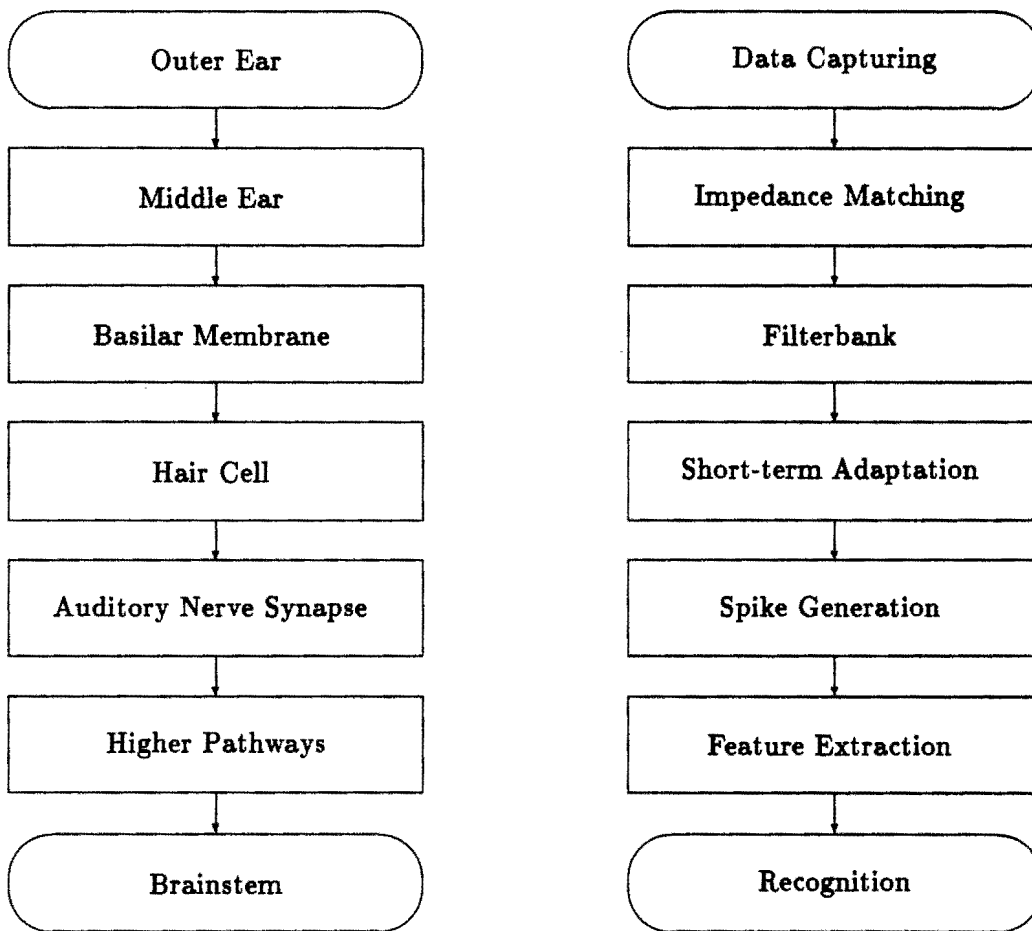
Outer Ear

Middle Ear

Basilar Membrane

Hair Cell

Auditory Nerve Synapse

Higher Pathways

Brainstem

Data Capturing

Impedance Matching

Filterbank

Short-term Adaptation

Spike Generation

Feature Extraction

Recognition